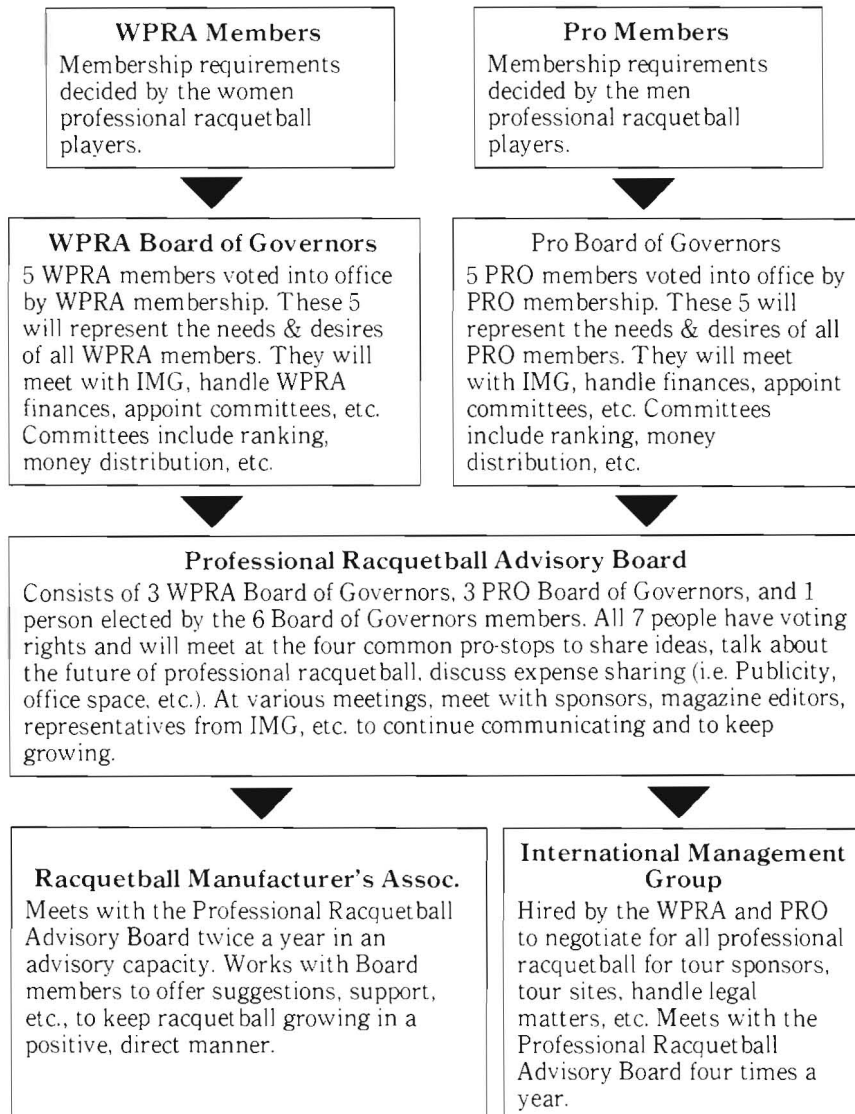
WPRA Members
Membership requirements decided by the women professional racquetball players.

Pro Members
Membership requirements decided by the men professional racquetball players.

WPRA Board of Governors
5 WPRA members voted into office by WPRA membership. These 5 will represent the needs & desires of all WPRA members. They will meet with IMG, handle WPRA finances, appoint committees, etc. Committees include ranking, money distribution, etc.

Pro Board of Governors
5 PRO members voted into office by PRO membership. These 5 will represent the needs & desires of all PRO members. They will meet with IMG, handle finances, appoint committees, etc. Committees include ranking, money distribution, etc.

Professional Racquetball Advisory Board
Consists of 3 WPRA Board of Governors, 3 PRO Board of Governors, and 1 person elected by the 6 Board of Governors members. All 7 people have voting rights and will meet at the four common pro-stops to share ideas, talk about the future of professional racquetball, discuss expense sharing (i.e. Publicity, office space, etc.). At various meetings, meet with sponsors, magazine editors, representatives from IMG, etc. to continue communicating and to keep growing.

Racquetball Manufacturer's Assoc.
Meets with the Professional Racquetball Advisory Board twice a year in an advisory capacity. Works with Board members to offer suggestions, support, etc., to keep racquetball growing in a positive, direct manner.

International Management Group
Hired by the WPRA and PRO to negotiate for all professional racquetball for tour sponsors, tour sites, handle legal matters, etc. Meets with the Professional Racquetball Advisory Board four times a year.